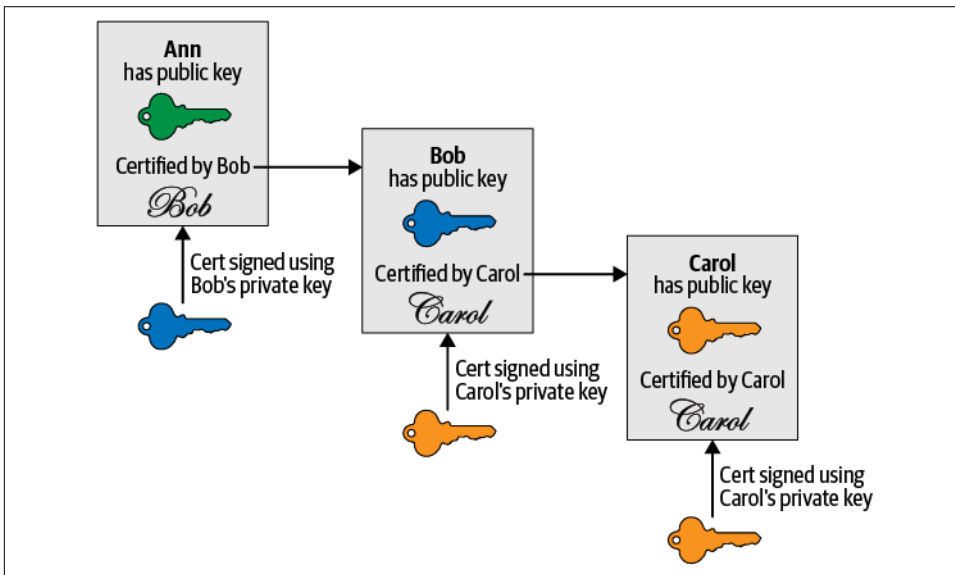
Ann
has public key

Certified by Bob

Bob

Cert signed using
Bob's private key

Bob
has public key

Certified by Carol

Carol

Cert signed using
Carol's private key

Carol
has public key

Certified by Carol

Carol

Cert signed using
Carol's private key